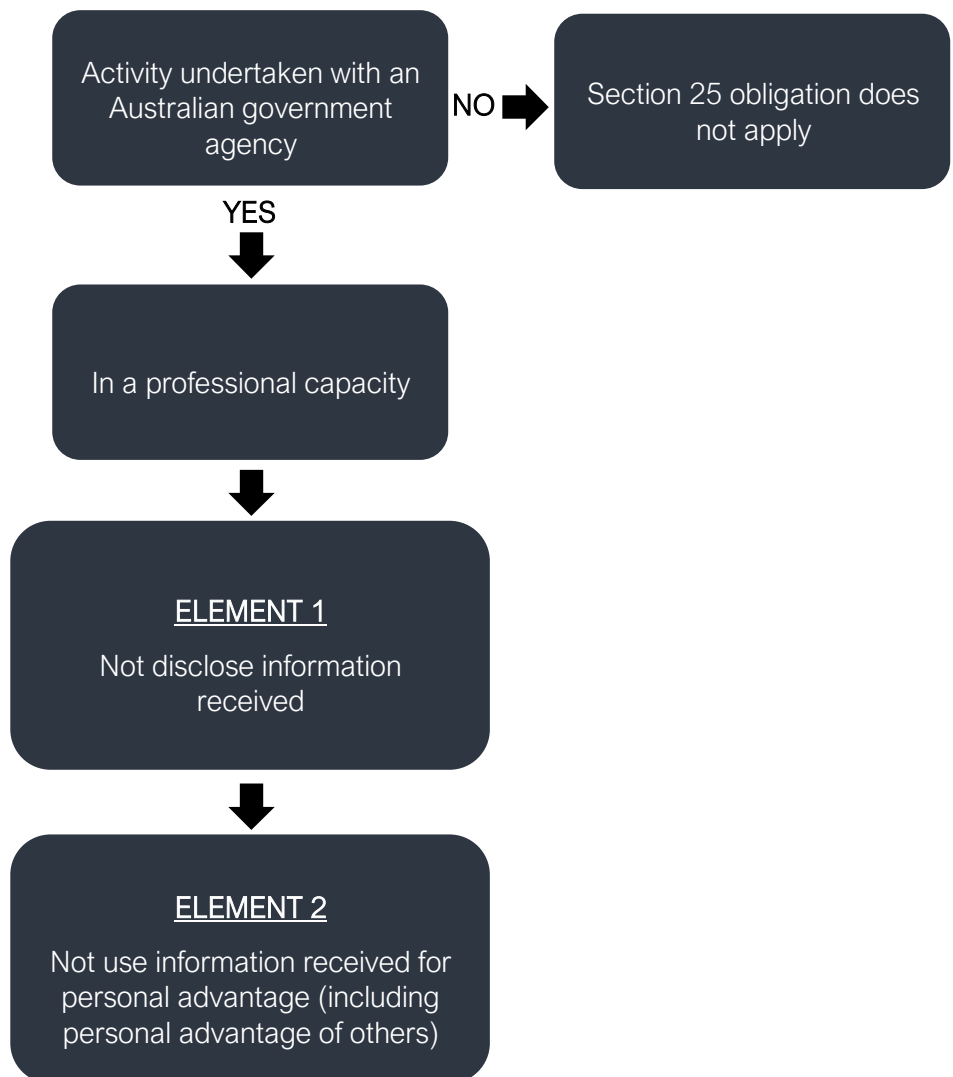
Activity undertaken with an Australian government agency

NO

Section 25 obligation does not apply

YES

In a professional capacity

ELEMENT 1

Not disclose information received

ELEMENT 2

Not use information received for personal advantage (including personal advantage of others)